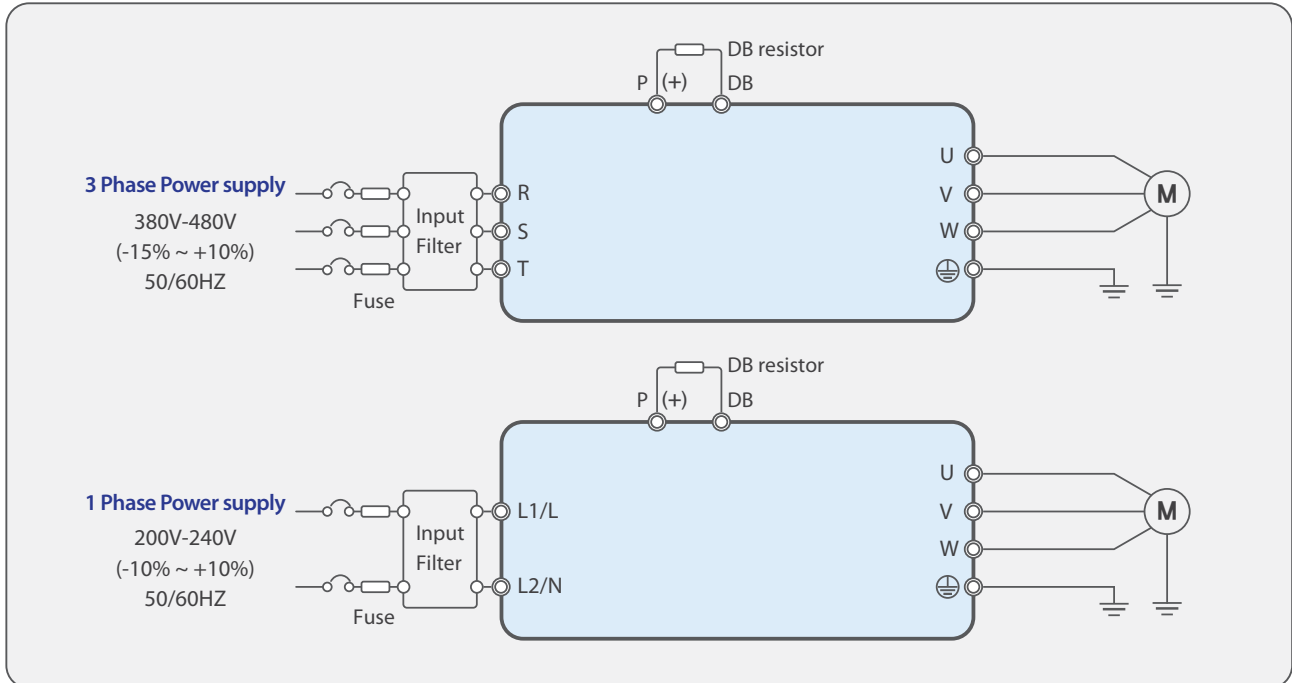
DB resistor

P (+) DB

3 Phase Power supply

380V-480V

(-15% ~ +10%)

50/60HZ

Fuse

Input Filter

R

S

T

U

V

W

M

DB resistor

P (+) DB

1 Phase Power supply

200V-240V

(-10% ~ +10%)

50/60HZ

Fuse

Input Filter

L1/L

L2/N

U

V

W

M